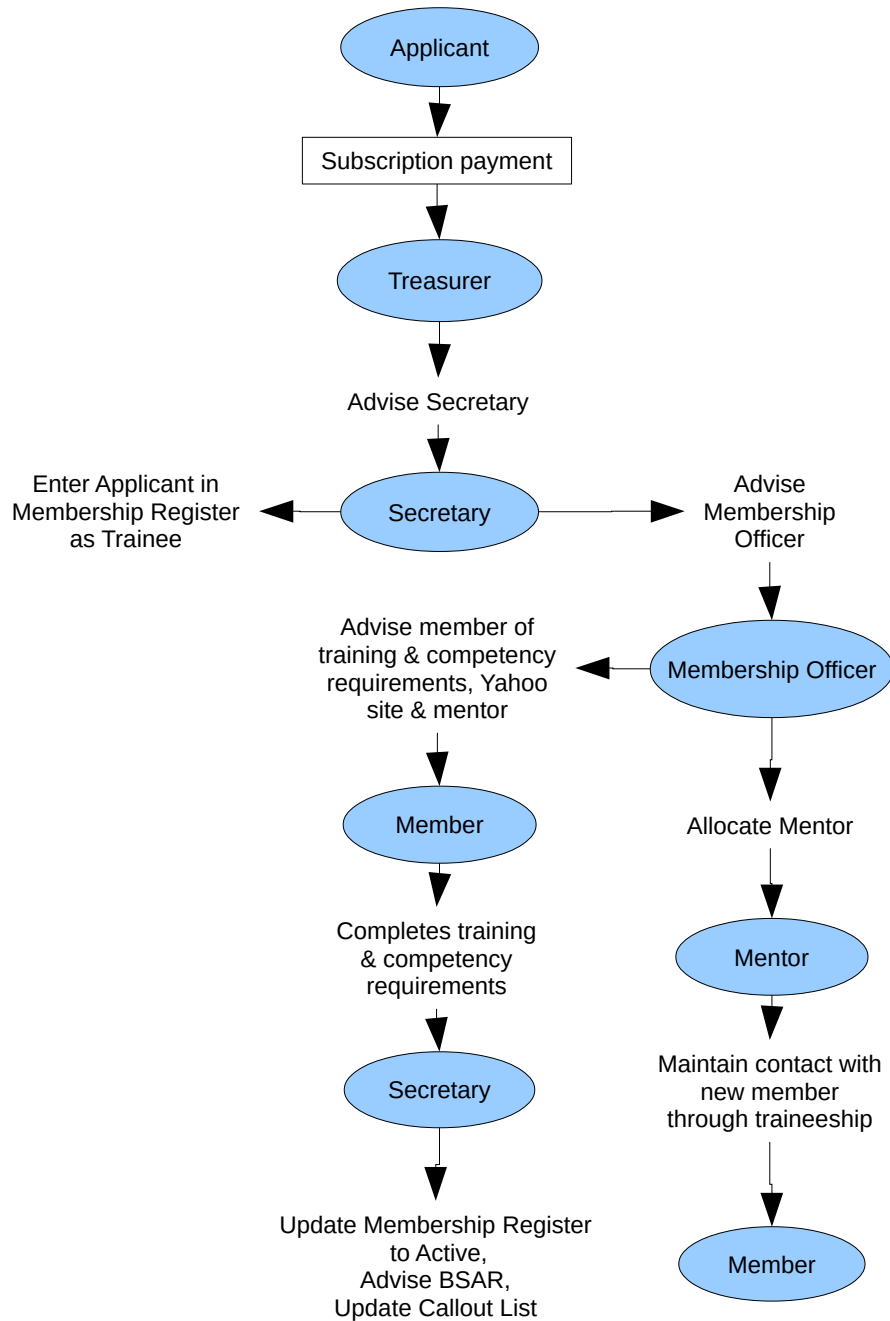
Applicant

Subscription payment

Treasurer

Advise Secretary

Enter Applicant in Membership Register as Trainee

Secretary

Advise Membership Officer

Advise member of training & competency requirements, Yahoo site & mentor

Membership Officer

Member

Allocate Mentor

Completes training & competency requirements

Mentor

Secretary

Maintain contact with new member through traineeship

Update Membership Register to Active, Advise BSAR, Update Callout List

Member